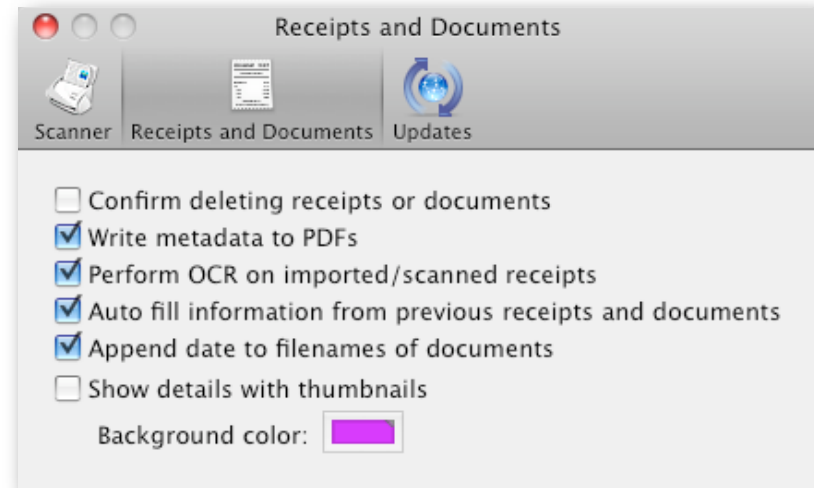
Receipts and Documents

Scanner Receipts and Documents Updates

Confirm deleting receipts or documents
Write metadata to PDFs
Perform OCR on imported/scanned receipts
Auto fill information from previous receipts and documents
Append date to filenames of documents
Show details with thumbnails
Background color: